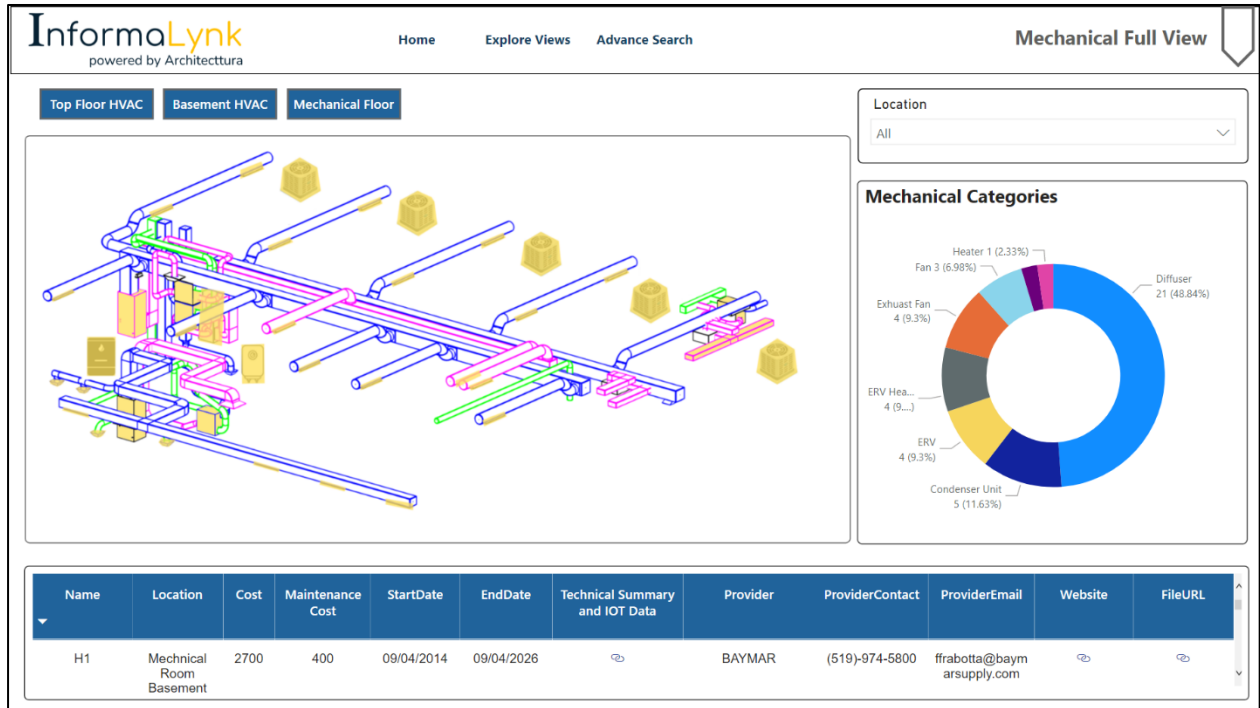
InformaLynk
powered by Architecttura

Home Explore Views Advance Search

Mechanical Full View

Top Floor HVAC Basement HVAC Mechanical Floor

Location
All

Mechanical Categories

Heater 1 (2.33%)
Fan 3 (6.98%)
Exhuast Fan 4 (9.3%)
ERV Hea... 4 (9....)
ERV 4 (9.3%)
Condenser Unit 5 (11.63%)
Diffuser 21 (48.84%)

| Name | Location | Cost | Maintenance Cost | StartDate | EndDate | Technical Summary and IOT Data | Provider | ProviderContact | ProviderEmail | Website | FileURL |
|---|---|---|---|---|---|---|---|---|---|---|---|
| H1 | Mechnical Room Basement | 2700 | 400 | 09/04/2014 | 09/04/2026 | | BAYMAR | (519)-974-5800 | ffrabotta@baymarsupply.com | | |